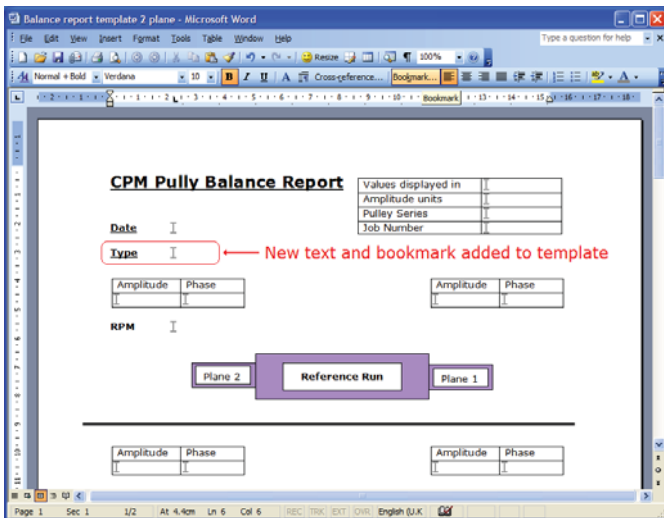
Balance report template 2 plane - Microsoft Word

File Edit View Insert Format Tools Table Window Help

Type a question for help

Resize 100%

Normal + Bold Verdana 10 B I U A Cross-reference... Bookmark...

Bookmark

CPM Pully Balance Report

| Values displayed in | |
|---|---|
| Amplitude units | |
| Pulley Series | |
| Job Number | |

Date

Type

New text and bookmark added to template

| Amplitude | Phase |
|---|---|
| | |

| Amplitude | Phase |
|---|---|
| | |

RPM

Plane 2

Reference Run

Plane 1

| Amplitude | Phase |
|---|---|
| | |

| Amplitude | Phase |
|---|---|
| | |

Page 1 Sec 1 1/2 At 4.4cm Ln 6 Col 6 REC TRK EXT OVR English (U.K